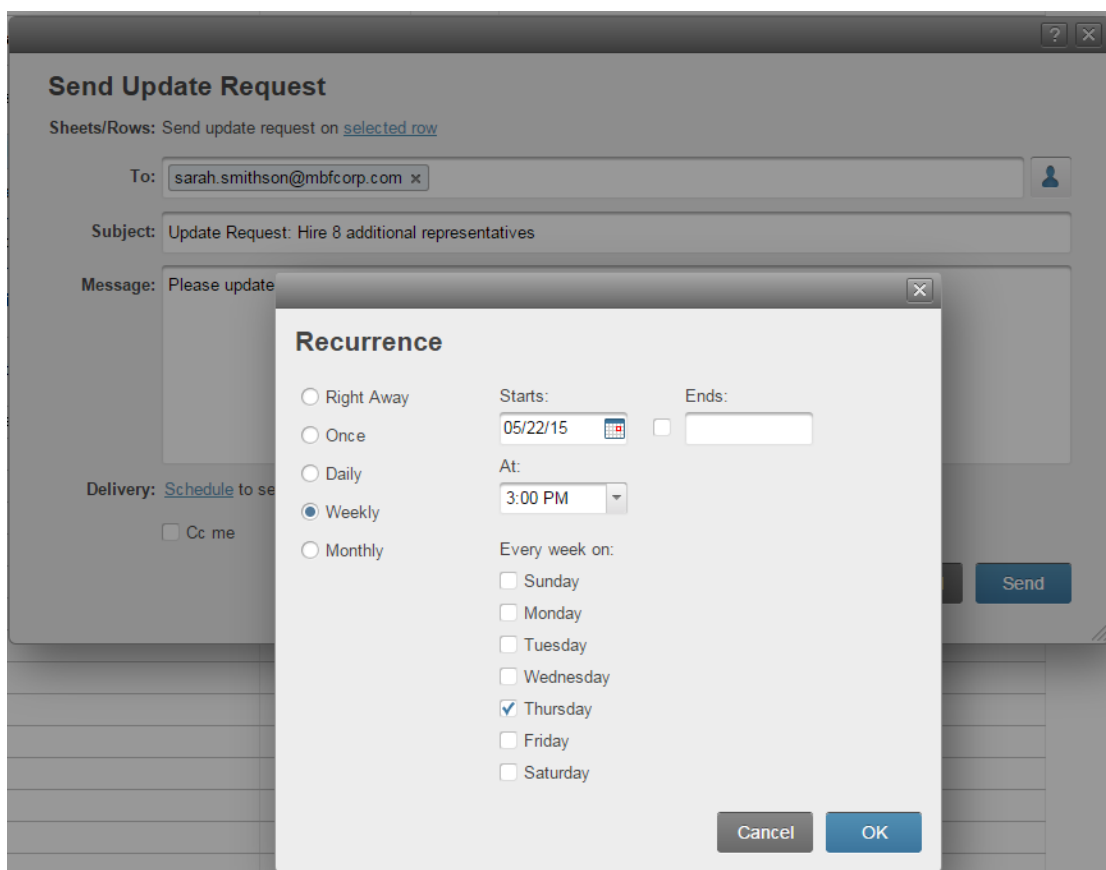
?

Send Update Request

Sheets/Rows: Send update request on selected row

To: sarah.smithson@mbfcorp.com ×

Subject: Update Request: Hire 8 additional representatives

Message: Please update

Delivery: Schedule to se

Cc me

Send

Recurrence

Right Away

Once

Daily

Weekly

Monthly

Starts:

05/22/15

Ends:

At:

3:00 PM

Every week on:

Sunday

Monday

Tuesday

Wednesday

Thursday

Friday

Saturday

Cancel

OK